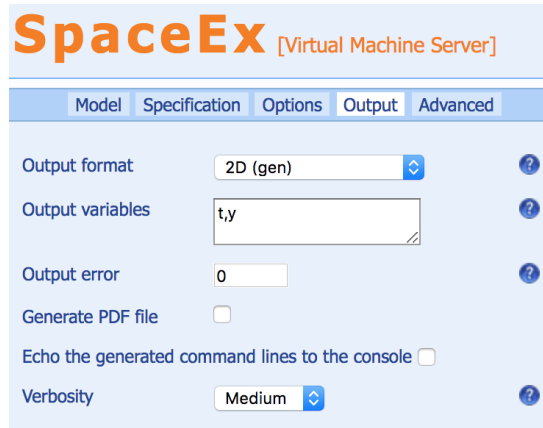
SpaceEx [Virtual Machine Server]

Model Specification Options Output Advanced

Output format 2D (gen)

Output variables t,y

Output error 0

Generate PDF file

Echo the generated command lines to the console

Verbosity Medium